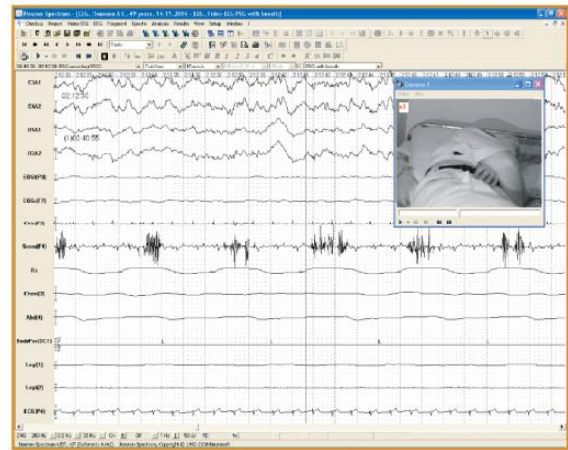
Neuron-Spectrum - [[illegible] 49 years, 14.11.2016 - EEG, Video-EEG PSG with benefit]
C3A1
C4A2
O1A1
O2A2
EOG(F3)
EOG(F7)
Snore(F4)
Rs
Chest(3)
Abd(4)
BodyPos(DC1)
Leg(1)
Leg(2)
ECG(P4)
Camera 1
00:12:50
01:40:55